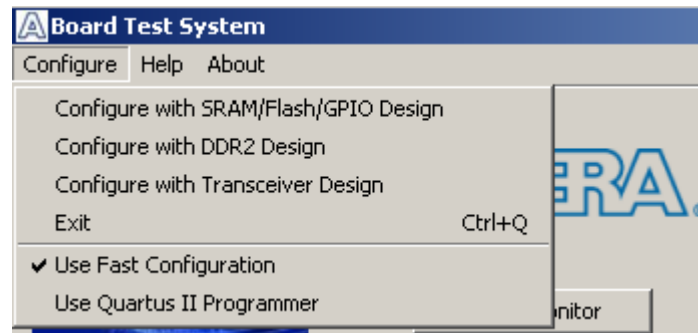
Board Test System

Configure Help About

Configure with SRAM/Flash/GPIO Design
Configure with DDR2 Design
Configure with Transceiver Design
Exit Ctrl+Q
✔ Use Fast Configuration
Use Quartus II Programmer

ERA.

onitor